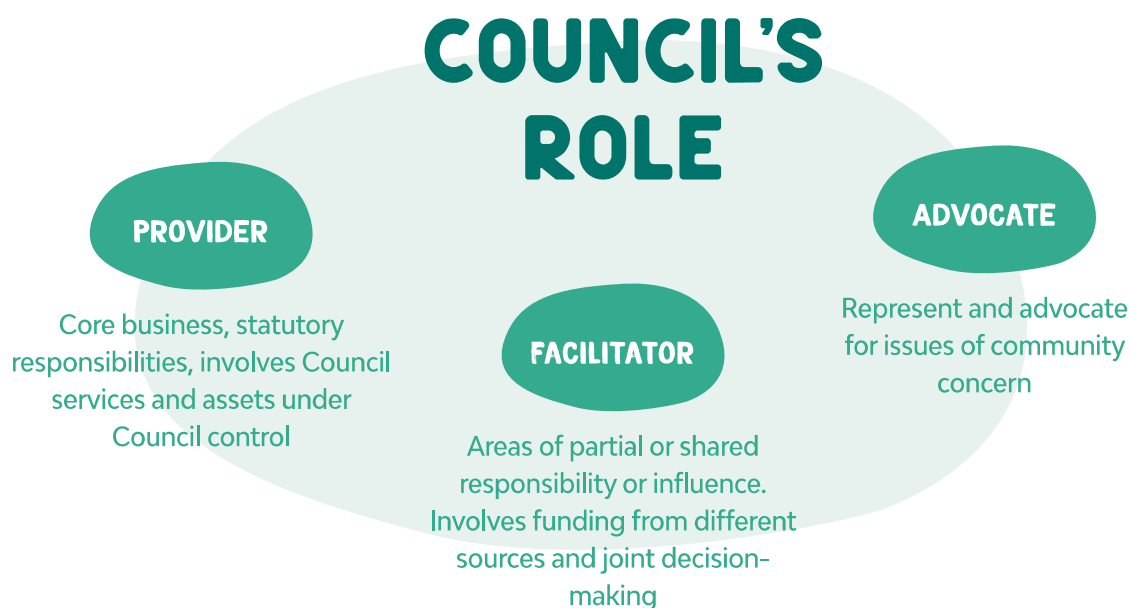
COUNCIL'S ROLE

PROVIDER

Core business, statutory responsibilities, involves Council services and assets under Council control

FACILITATOR

Areas of partial or shared responsibility or influence. Involves funding from different sources and joint decision-making

ADVOCATE

Represent and advocate for issues of community concern